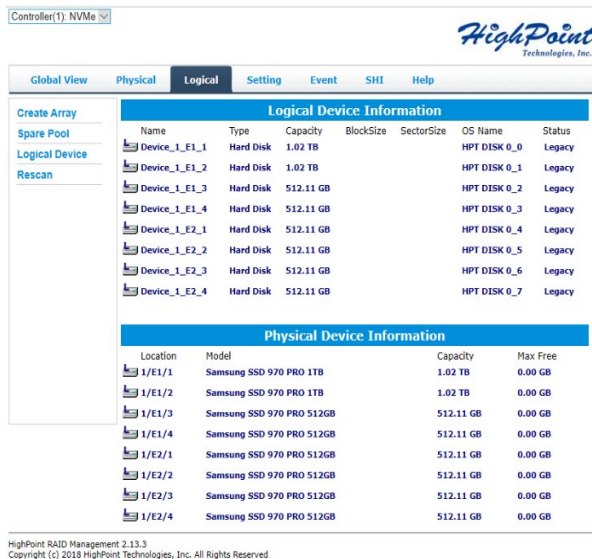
Controller(1): NVMe

HighPoint Technologies, Inc.

Global View | Physical | Logical | Setting | Event | SHI | Help

Create Array
Spare Pool
Logical Device
Rescan

Logical Device Information

| Name | Type | Capacity | BlockSize | SectorSize | OS Name | Status |
|---|---|---|---|---|---|---|
| Device_1_E1_1 | Hard Disk | 1.02 TB | | | HPT DISK 0_0 | Legacy |
| Device_1_E1_2 | Hard Disk | 1.02 TB | | | HPT DISK 0_1 | Legacy |
| Device_1_E1_3 | Hard Disk | 512.11 GB | | | HPT DISK 0_2 | Legacy |
| Device_1_E1_4 | Hard Disk | 512.11 GB | | | HPT DISK 0_3 | Legacy |
| Device_1_E2_1 | Hard Disk | 512.11 GB | | | HPT DISK 0_4 | Legacy |
| Device_1_E2_2 | Hard Disk | 512.11 GB | | | HPT DISK 0_5 | Legacy |
| Device_1_E2_3 | Hard Disk | 512.11 GB | | | HPT DISK 0_6 | Legacy |
| Device_1_E2_4 | Hard Disk | 512.11 GB | | | HPT DISK 0_7 | Legacy |

Physical Device Information

| Location | Model | Capacity | Max Free |
|---|---|---|---|
| 1/E1/1 | Samsung SSD 970 PRO 1TB | 1.02 TB | 0.00 GB |
| 1/E1/2 | Samsung SSD 970 PRO 1TB | 1.02 TB | 0.00 GB |
| 1/E1/3 | Samsung SSD 970 PRO 512GB | 512.11 GB | 0.00 GB |
| 1/E1/4 | Samsung SSD 970 PRO 512GB | 512.11 GB | 0.00 GB |
| 1/E2/1 | Samsung SSD 970 PRO 512GB | 512.11 GB | 0.00 GB |
| 1/E2/2 | Samsung SSD 970 PRO 512GB | 512.11 GB | 0.00 GB |
| 1/E2/3 | Samsung SSD 970 PRO 512GB | 512.11 GB | 0.00 GB |
| 1/E2/4 | Samsung SSD 970 PRO 512GB | 512.11 GB | 0.00 GB |

HighPoint RAID Management 2.13.3
Copyright (c) 2018 HighPoint Technologies, Inc. All Rights Reserved